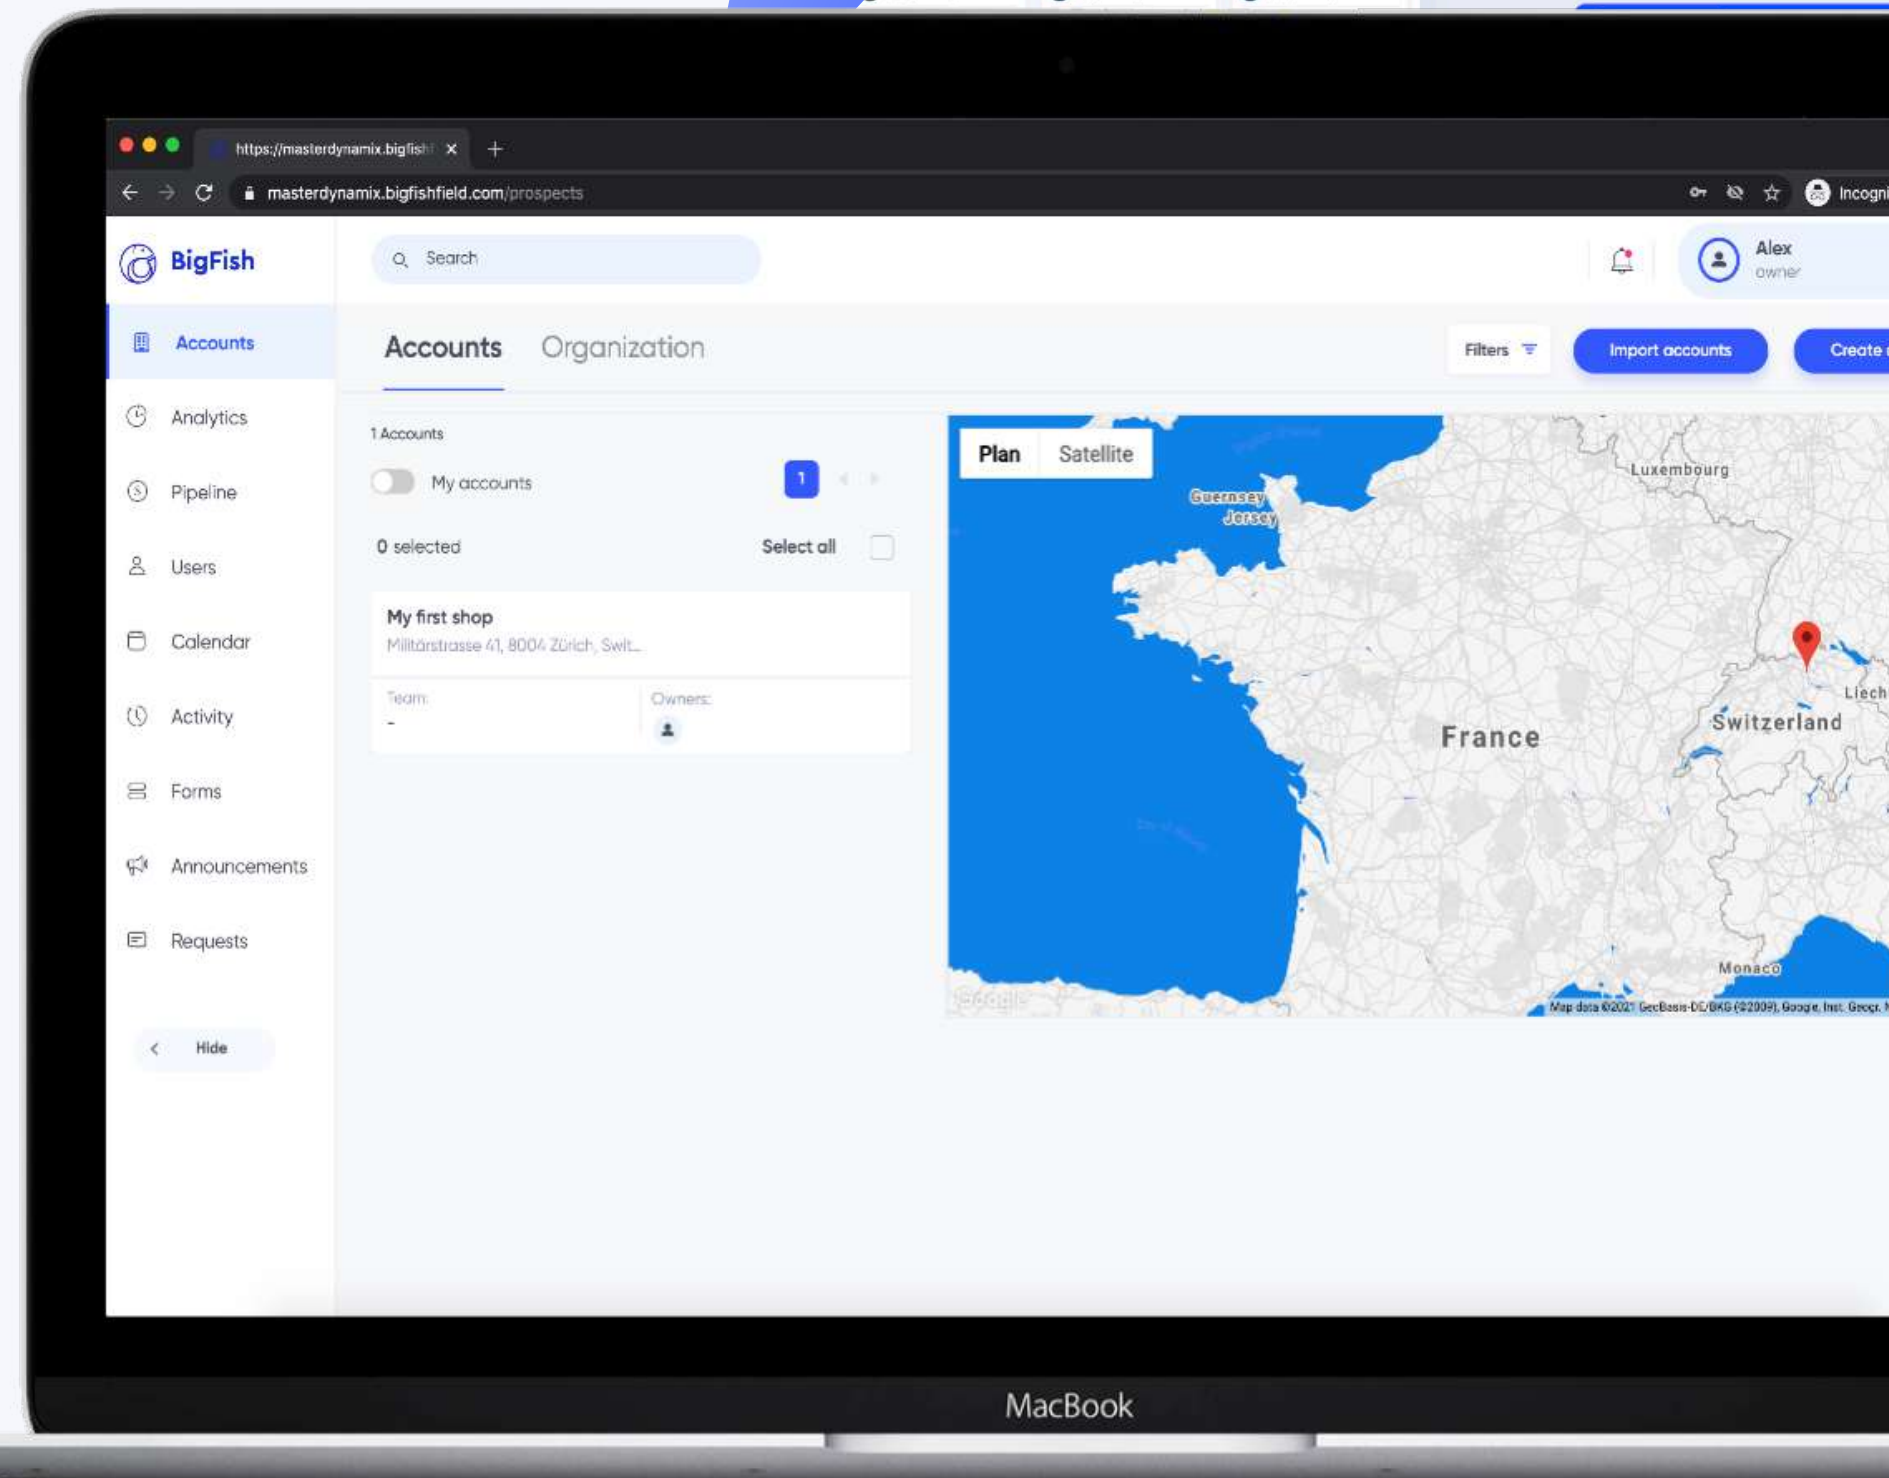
https://masterdynamix.bigfish

masterdynamix.bigfishfield.com/prospects

Incogni

BigFish

Search

Alex
owner

Accounts
Analytics
Pipeline
Users
Calendar
Activity
Forms
Announcements
Requests

Hide

Accounts Organization

Filters

Import accounts

Create

1 Accounts

My accounts

1

0 selected

Select all

My first shop
Militärstrasse 41, 8004 Zürich, Swit...

Team:
-

Owners:

Plan Satellite

Guernsey
Jersey

Luxembourg

France

Switzerland

Liech

Monaco

Google

Map data ©2021 GeoBasis-DE/BKG (©2009), Google, Inst. Geogr. N

MacBook